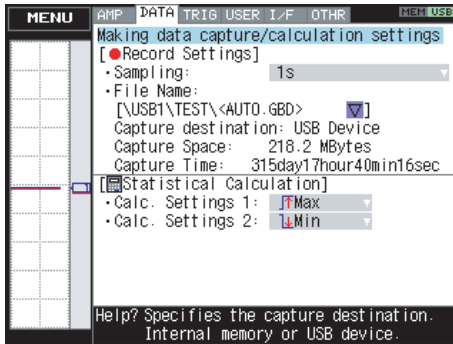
MENU
AMP DATA TRIG USER I/F OTHR MEM USB

Making data capture/calculation settings
[●Record Settings]
·Sampling: 1s
·File Name:
[\USB1\TEST\<AUTO.GBD> ]
Capture destination: USB Device
Capture Space: 218.2 MBytes
Capture Time: 315day17hour40min16sec
[Statistical Calculation]
·Calc. Settings 1: Max
·Calc. Settings 2: Min

Help? Specifies the capture destination.
Internal memory or USB device.